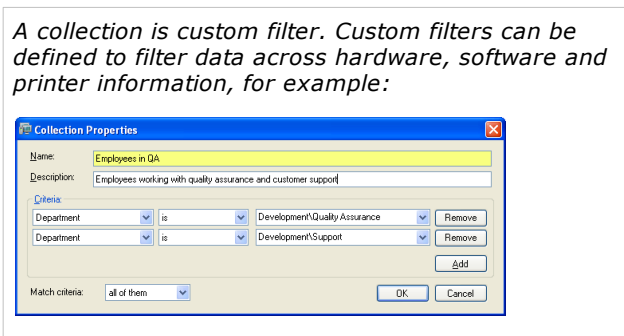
A collection is custom filter. Custom filters can be defined to filter data across hardware, software and printer information, for example:

Collection Properties

Name: Employees in QA

Description: Employees working with quality assurance and customer support

Criteria:

| | | | |
|---|---|---|---|
| Department | is | Development\Quality Assurance | Remove |
| Department | is | Development\Support | Remove |

Add

Match criteria: all of them

OK Cancel